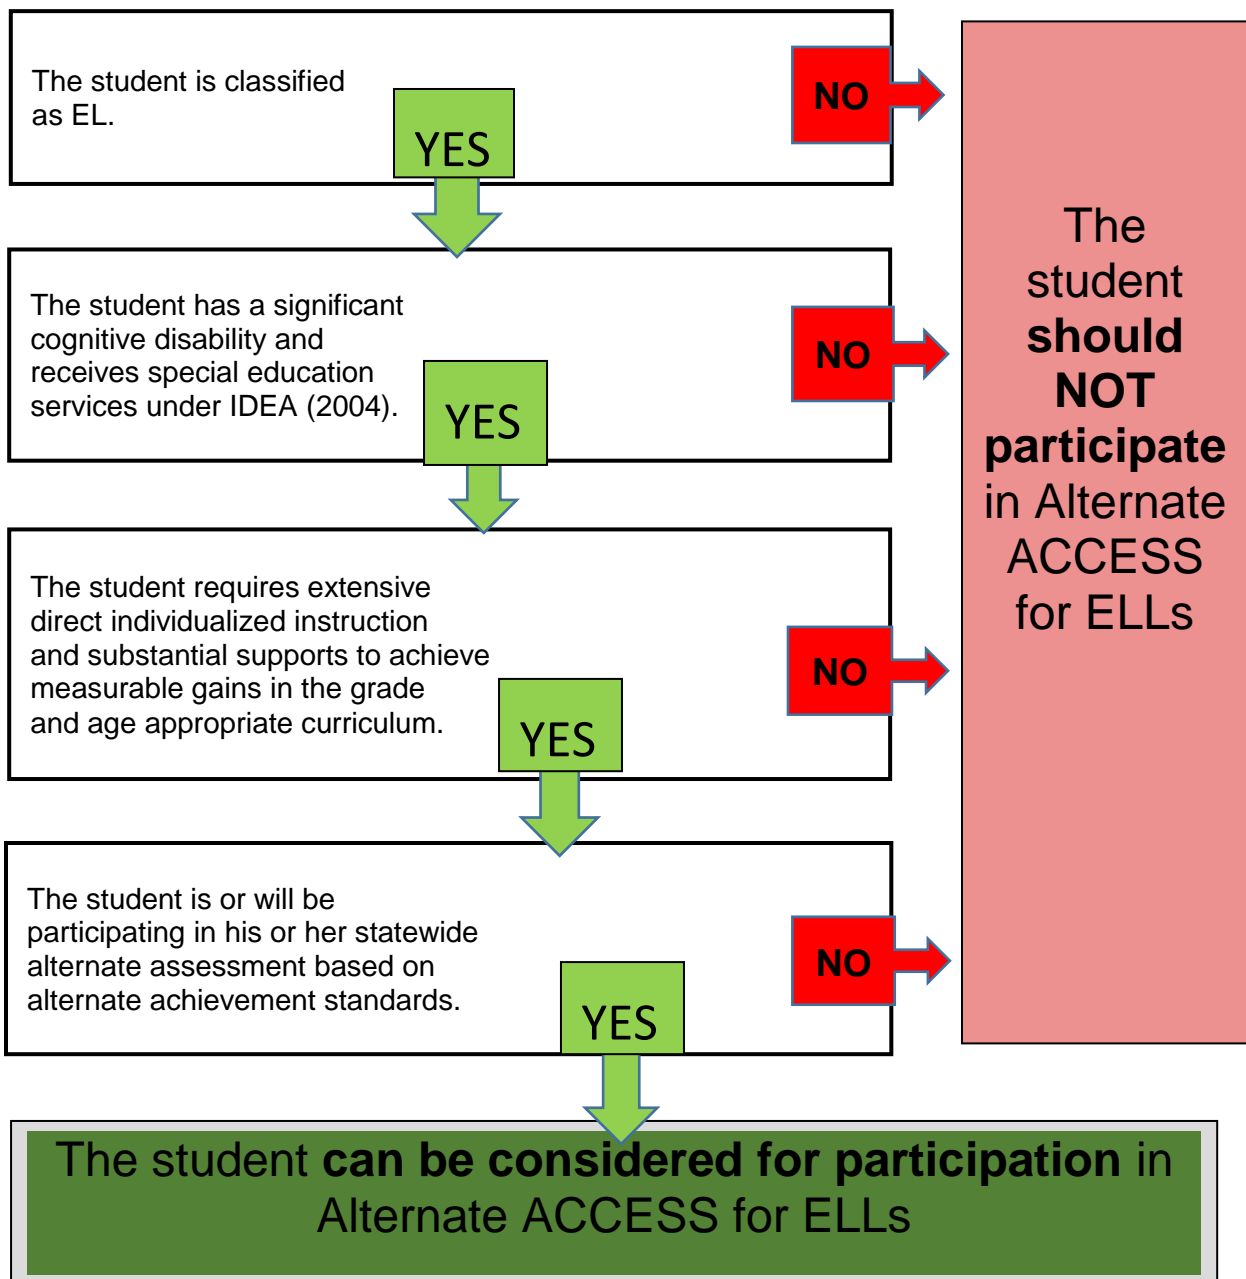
The student is classified as EL.

YES

NO

The student has a significant cognitive disability and receives special education services under IDEA (2004).

YES

NO

The student requires extensive direct individualized instruction and substantial supports to achieve measurable gains in the grade and age appropriate curriculum.

YES

NO

The student is or will be participating in his or her statewide alternate assessment based on alternate achievement standards.

YES

NO

The student should NOT participate in Alternate ACCESS for ELLs

The student can be considered for participation in Alternate ACCESS for ELLs